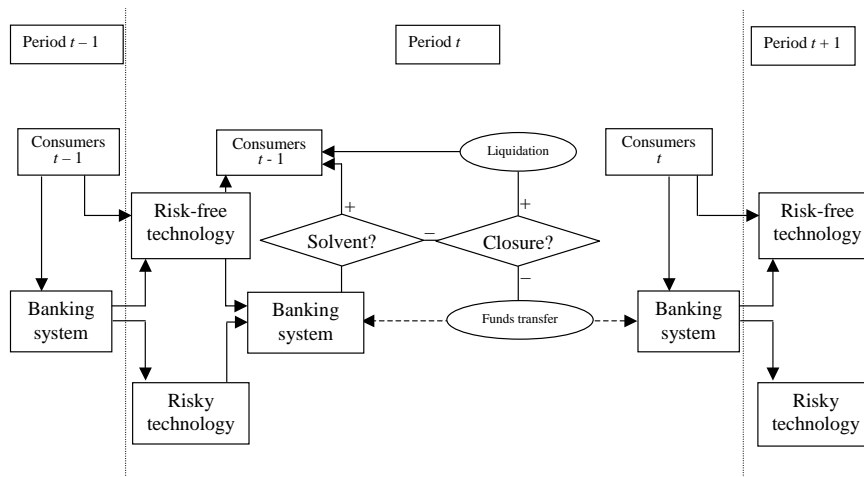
Period $t-1$

Period $t$

Period $t+1$

Consumers $t-1$

Consumers $t$ - 1

Liquidation

Consumers $t$

+

+

Risk-free technology

Solvent?

–

Closure?

Risk-free technology

–

Banking system

Banking system

Funds transfer

Banking system

Risky technology

Risky technology